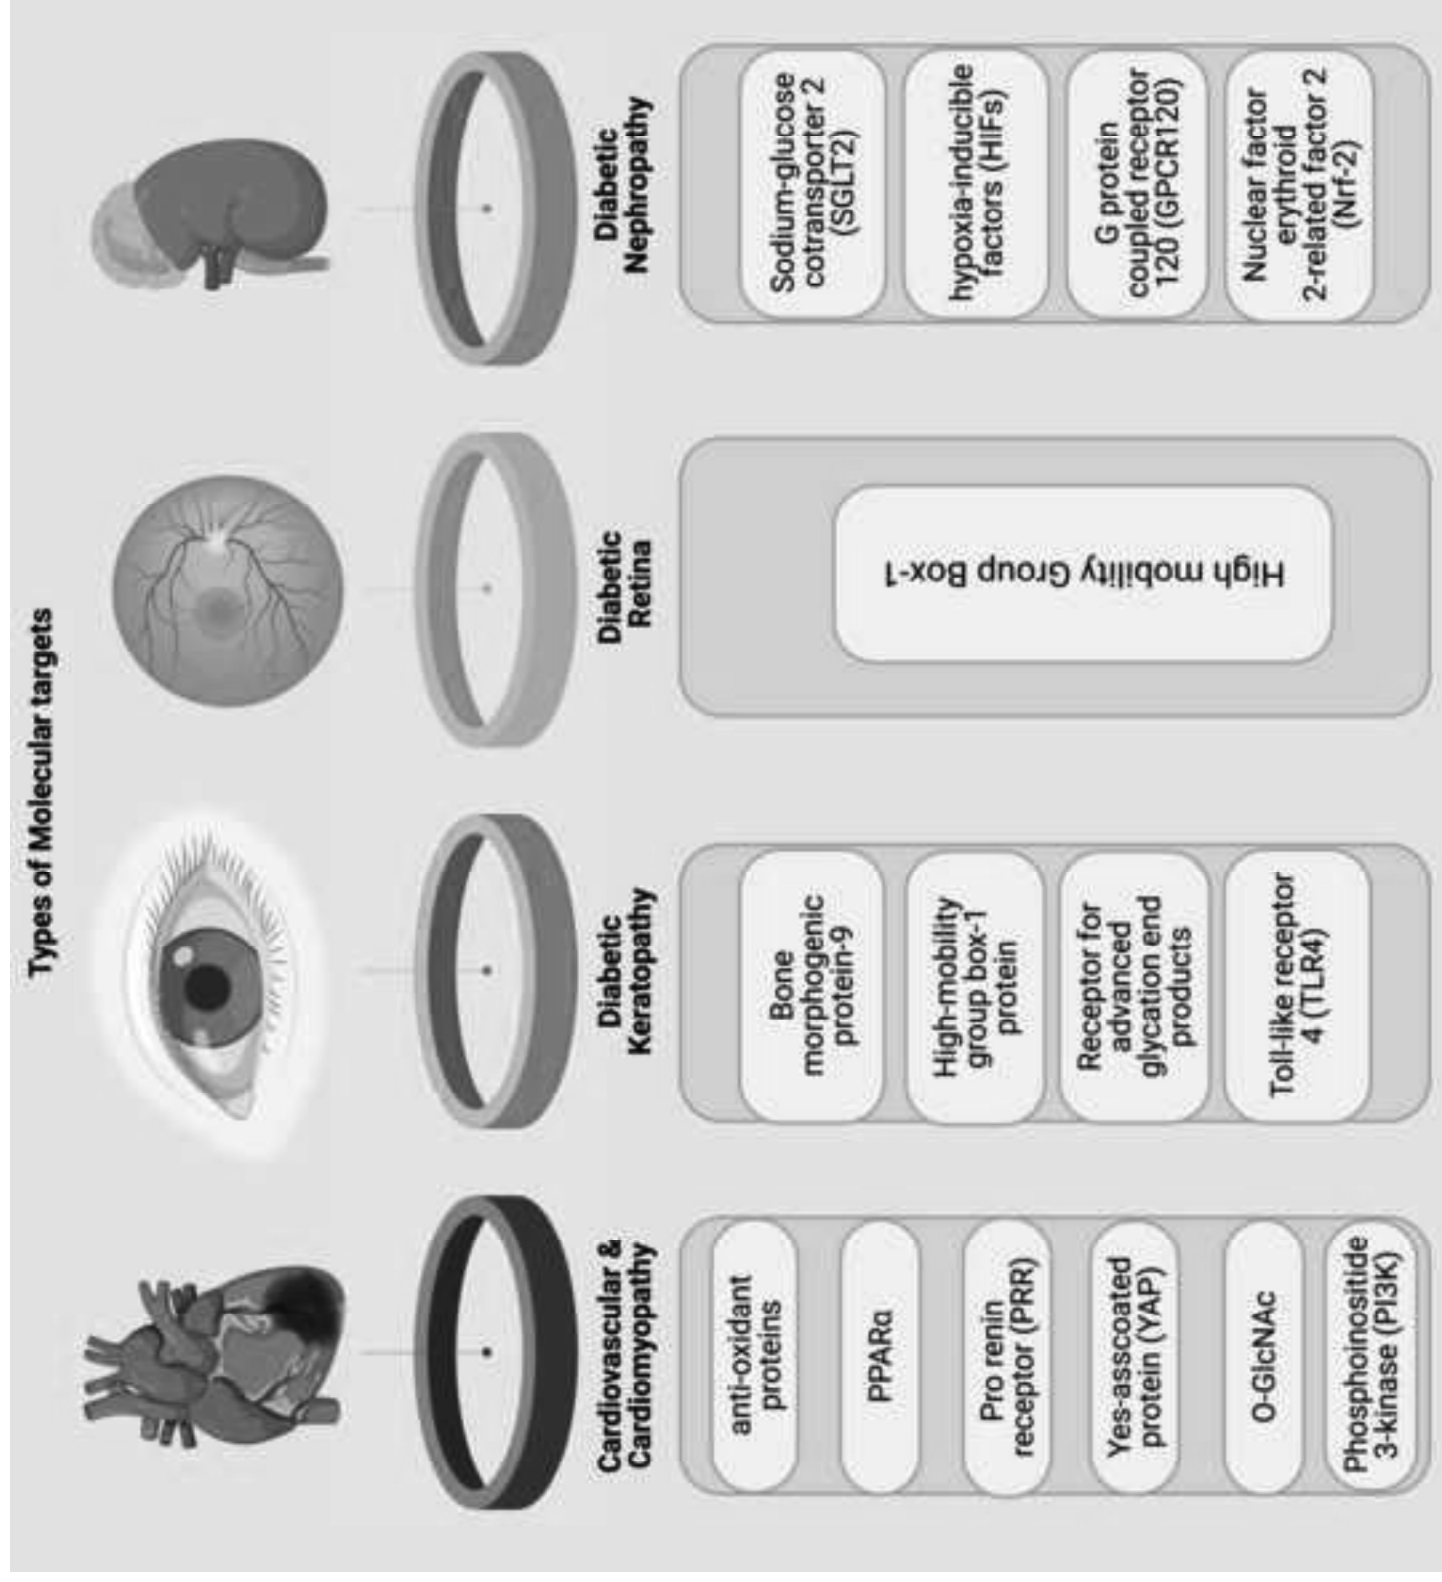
Types of Molecular targets

Cardiovascular & Cardiomyopathy

anti-oxidant proteins

PPARα

Pro renin receptor (PRR)

Yes-asscoated protein (YAP)

O-GlcNAc

Phosphoinositide 3-kinase (PI3K)

Diabetic Keratopathy

Bone morphogenic protein-9

High-mobility group box-1 protein

Receptor for advanced glycation end products

Toll-like receptor 4 (TLR4)

Diabetic Retina

High mobility Group Box-1

Diabetic Nephropathy

Sodium-glucose cotransporter 2 (SGLT2)

hypoxia-inducible factors (HIFs)

G protein coupled receptor 120 (GPCR120)

Nuclear factor erythroid 2-related factor 2 (Nrf-2)